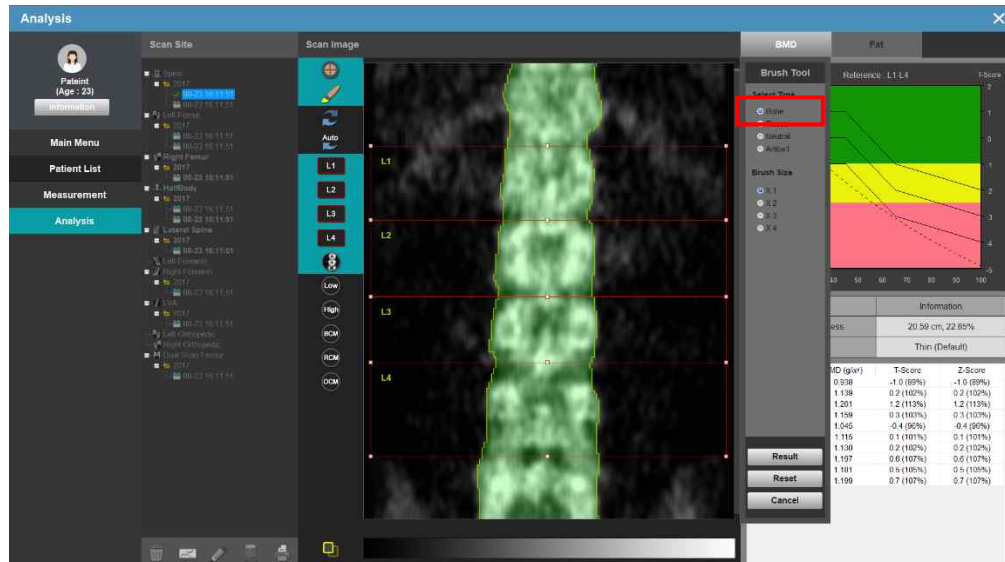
Analysis

Pateint
(Age : 23)
Information

Main Menu
Patient List
Measurement
Analysis

Scan Site
Spine
2017
08-23 16:11:51
08-23 16:11:51
Left Femur
2017
08-23 16:11:51
08-23 16:11:51
Right Femur
2017
08-23 16:11:51
HalfBody
2017
08-23 16:11:51
08-23 16:11:51
Lateral Spine
2017
08-23 16:11:51
Left Forearm
Right Forearm
2017
08-23 16:11:51
LVA
2017
08-23 16:11:51
Left Orthopedic
Right Orthopedic
Dual Scan Femur
2017
08-23 16:11:51

Scan Image
Auto
L1
L2
L3
L4
Low
High
BCM
RCM
DCM

L1
L2
L3
L4

BMD
Fat

Brush Tool
Select Type
Bone
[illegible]
Neutral
Artifact
Brush Size
X 1
X 2
X 3
X 4

Result
Reset
Cancel

Reference : L1-L4
T-Score
2
1
0
-1
-2
-3
-4
-5
40 50 60 70 80 90 100

Information
ess 20.59 cm, 22.85%
Thin (Default)

| MD (g/㎠) | T-Score | Z-Score |
|---|---|---|
| 0.938 | -1.0 (89%) | -1.0 (89%) |
| 1.139 | 0.2 (102%) | 0.2 (102%) |
| 1.201 | 1.2 (113%) | 1.2 (113%) |
| 1.159 | 0.3 (103%) | 0.3 (103%) |
| 1.045 | -0.4 (96%) | -0.4 (96%) |
| 1.115 | 0.1 (101%) | 0.1 (101%) |
| 1.130 | 0.2 (102%) | 0.2 (102%) |
| 1.197 | 0.6 (107%) | 0.6 (107%) |
| 1.181 | 0.5 (105%) | 0.5 (105%) |
| 1.199 | 0.7 (107%) | 0.7 (107%) |